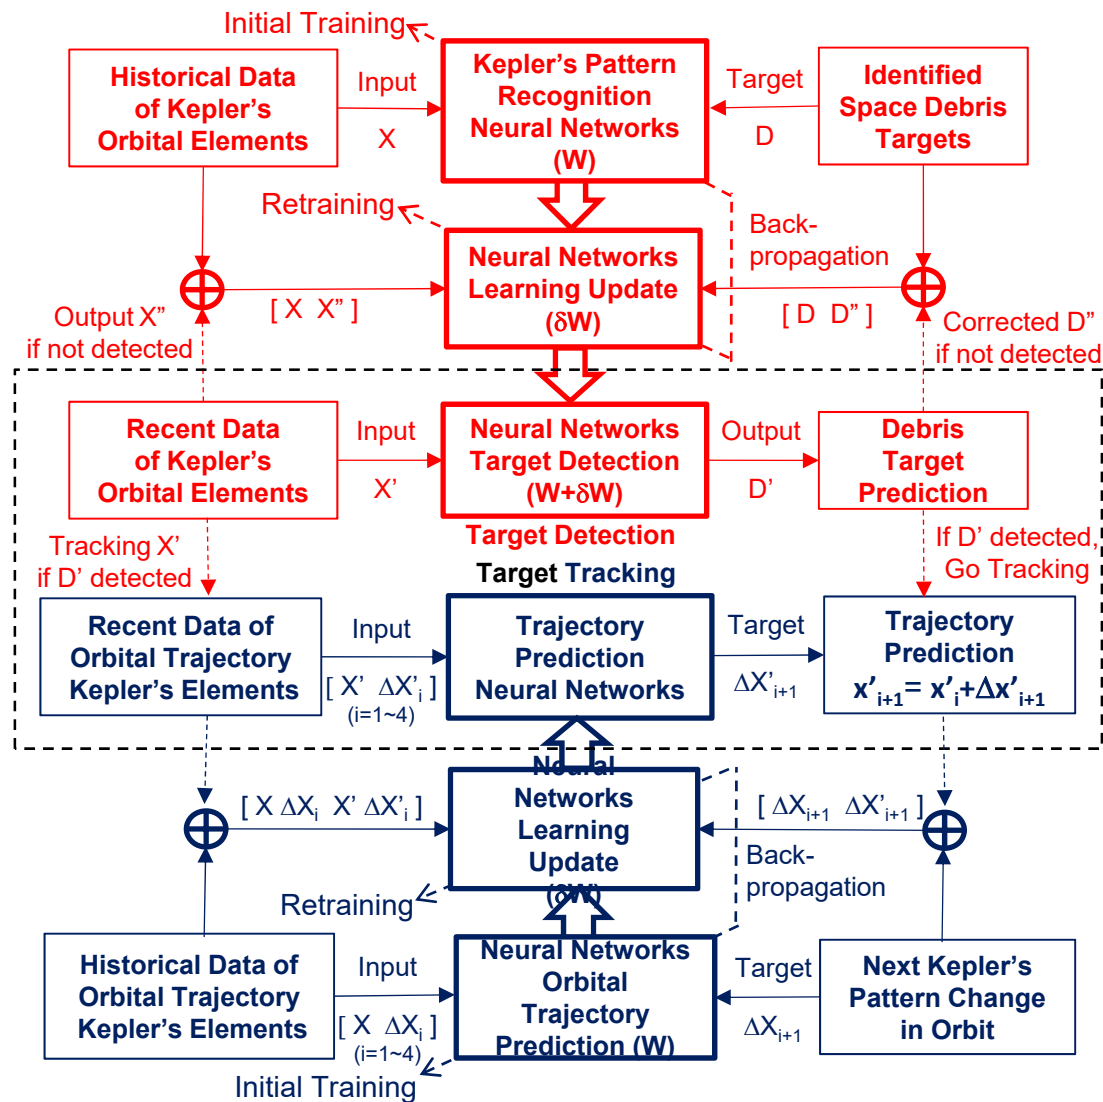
Initial Training

Historical Data of Kepler's Orbital Elements

Input
X

Kepler's Pattern Recognition Neural Networks (W)

Target
D

Identified Space Debris Targets

Retraining

Back-propagation

Neural Networks Learning Update (δW)

[ X X" ]

[ D D" ]

Output X" if not detected

Corrected D" if not detected

Recent Data of Kepler's Orbital Elements

Input
X'

Neural Networks Target Detection (W+δW)

Output
D'

Debris Target Prediction

Target Detection

Tracking X' if D' detected

If D' detected, Go Tracking

Target Tracking

Recent Data of Orbital Trajectory Kepler's Elements

Input
[ X' $\Delta$X'$_i$ ]
(i=1~4)

Trajectory Prediction Neural Networks

Target
$\Delta$X'$_{i+1}$

Trajectory Prediction
x'$_{i+1}$= x'$_i$+$\Delta$x'$_{i+1}$

[ X $\Delta$X$_i$ X' $\Delta$X'$_i$ ]

Neural Networks Learning Update (δW)

[ $\Delta$X$_{i+1}$ $\Delta$X'$_{i+1}$ ]

Back-propagation

Retraining

Historical Data of Orbital Trajectory Kepler's Elements

Input
[ X $\Delta$X$_i$ ]
(i=1~4)

Neural Networks Orbital Trajectory Prediction (W)

Target
$\Delta$X$_{i+1}$

Next Kepler's Pattern Change in Orbit

Initial Training